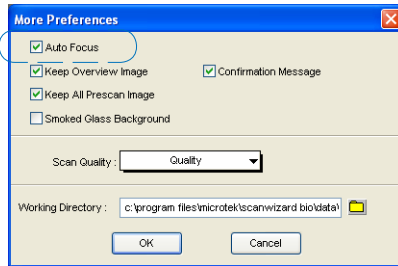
More Preferences

Auto Focus

Keep Overview Image

Confirmation Message

Keep All Prescan Image

Smoked Glass Background

Scan Quality : Quality

Working Directory : c:\program files\microtek\scanwizard bio\data\

OK

Cancel